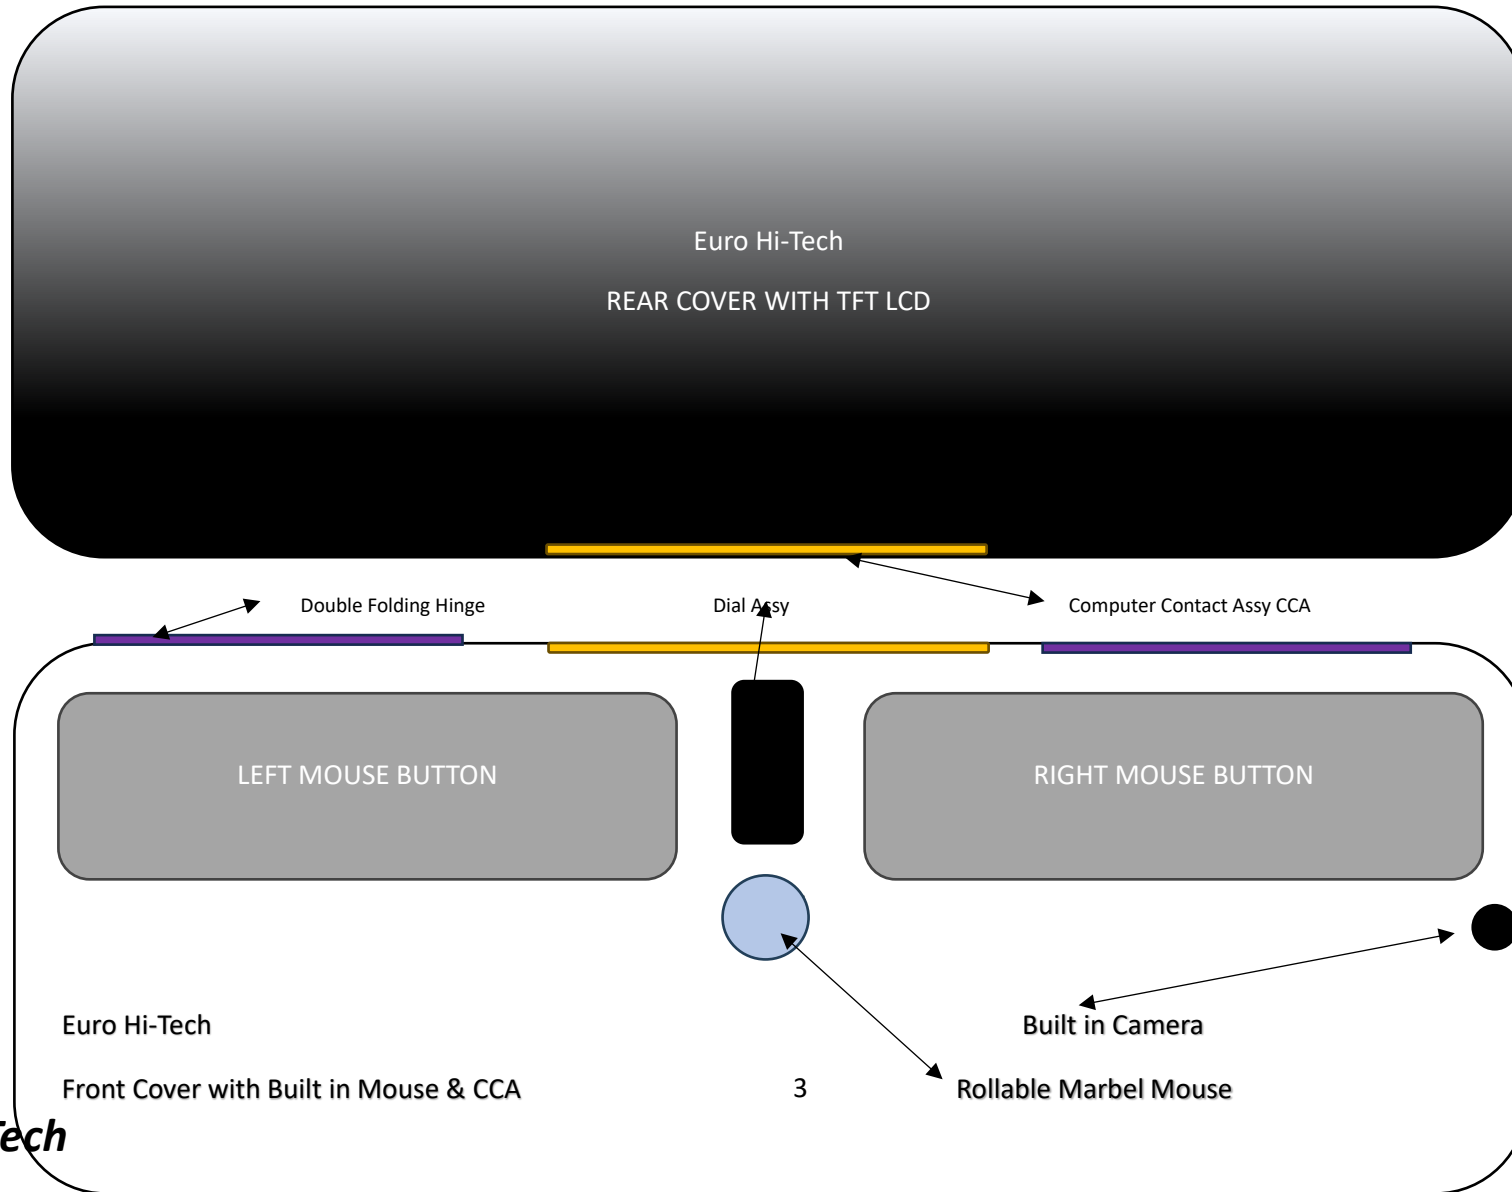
Euro Hi-Tech

REAR COVER WITH TFT LCD

Double Folding Hinge

Dial Assy

Computer Contact Assy CCA

LEFT MOUSE BUTTON

RIGHT MOUSE BUTTON

Euro Hi-Tech

Built in Camera

Front Cover with Built in Mouse & CCA

3

Rollable Marbel Mouse

Tech